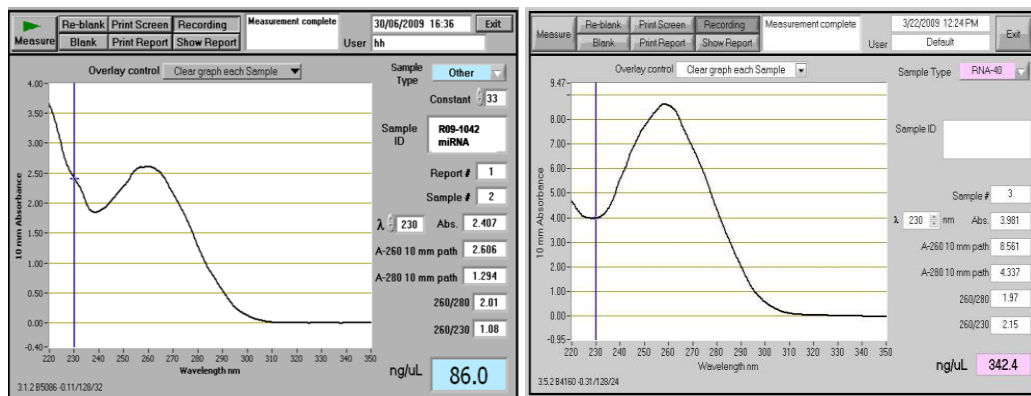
Measure | Re-blank | Print Screen | Recording | Measurement complete | 30/06/2009 16:36 | Exit
Blank | Print Report | Show Report | User hh

Overlay control Clear graph each Sample

Sample Type Other
Constant 33
Sample ID R09-1042 miRNA
Report # 1
Sample # 2
λ 230 Abs. 2.407
A-260 10 mm path 2.606
A-280 10 mm path 1.294
260/280 2.01
260/230 1.08
ng/uL 86.0

10 mm Absorbance
4.00
3.50
3.00
2.50
2.00
1.50
1.00
0.50
0.00
-0.40
220 230 240 250 260 270 280 290 300 310 320 330 340 350
Wavelength nm

3.1.2 B5086 -0.11/128/32

Measure | Re-blank | Print Screen | Recording | Measurement complete | 3/22/2009 12:24 PM | Exit
Blank | Print Report | Show Report | User Default

Overlay control Clear graph each Sample

Sample Type RNA-40
Sample ID
Sample # 3
λ 230 nm Abs. 3.981
A-260 10 mm path 8.561
A-280 10 mm path 4.337
260/280 1.97
260/230 2.15
ng/uL 342.4

10 mm Absorbance
9.47
8.00
7.00
6.00
5.00
4.00
3.00
2.00
1.00
0.00
-0.95
220 230 240 250 260 270 280 290 300 310 320 330 340 350
Wavelength nm

3.5.2 B4160-0.31/128/24